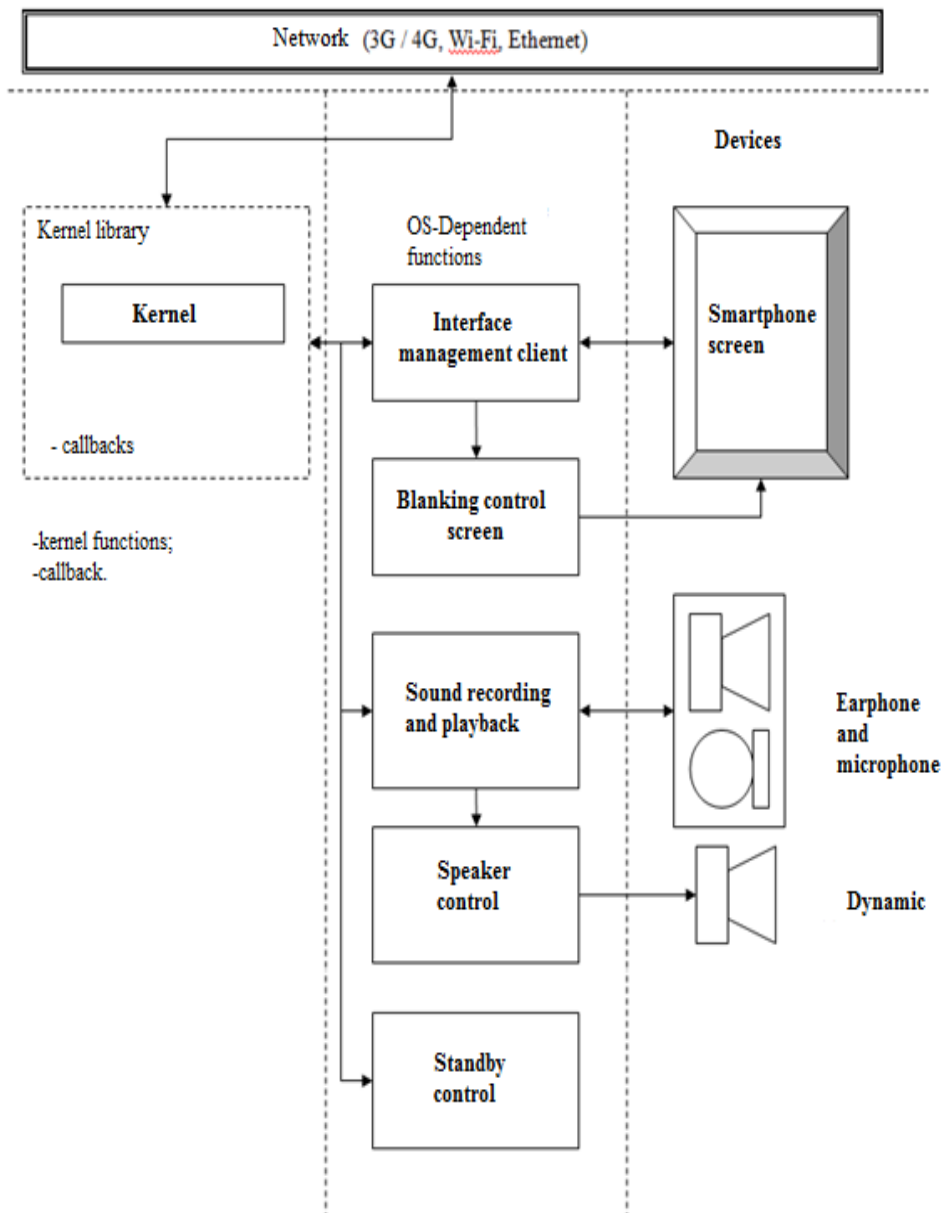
Network (3G / 4G, Wi-Fi, Ethernet)

Devices

Kernel library

Kernel

- callbacks

OS-Dependent functions

Interface management client

Smartphone screen

Blanking control screen

-kernel functions;
-callback.

Sound recording and playback

Earphone and microphone

Speaker control

Dynamic

Standby control